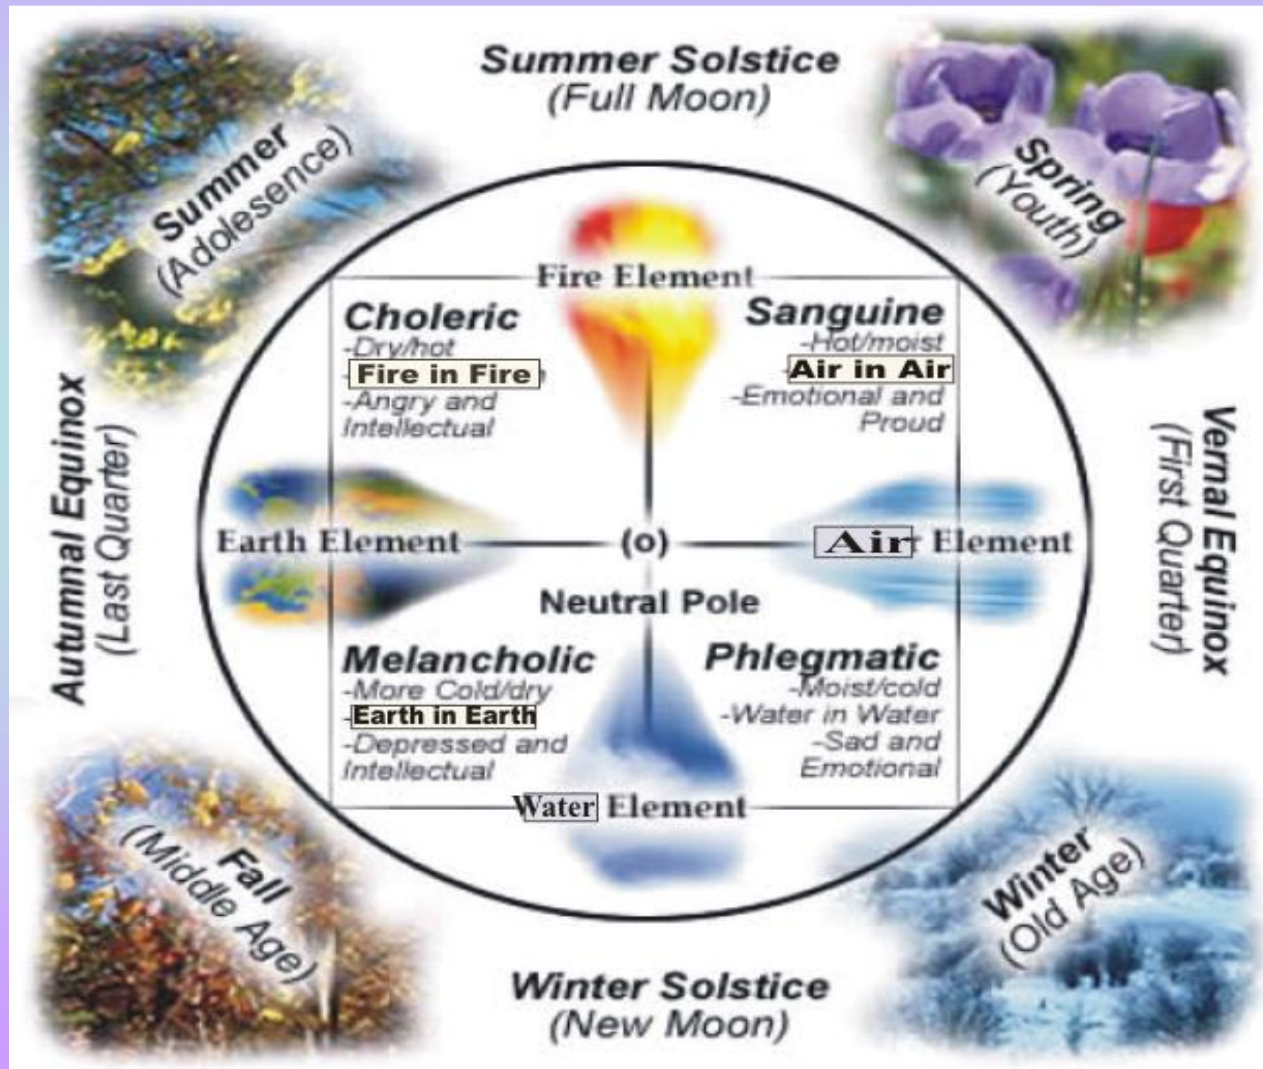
Summer Solstice
(Full Moon)

Summer
(Adolesence)

Spring
(Youth)

Fire Element

Choleric
-Dry/hot
-Fire in Fire
-Angry and Intellectual

Sanguine
-Hot/moist
-Air in Air
-Emotional and Proud

Autumnal Equinox
(Last Quarter)

Vernal Equinox
(First Quarter)

Earth Element

(o)

Air Element

Neutral Pole

Melancholic
-More Cold/dry
-Earth in Earth
-Depressed and Intellectual

Phlegmatic
-Moist/cold
-Water in Water
-Sad and Emotional

Water Element

Fall
(Middle Age)

Winter
(Old Age)

Winter Solstice
(New Moon)